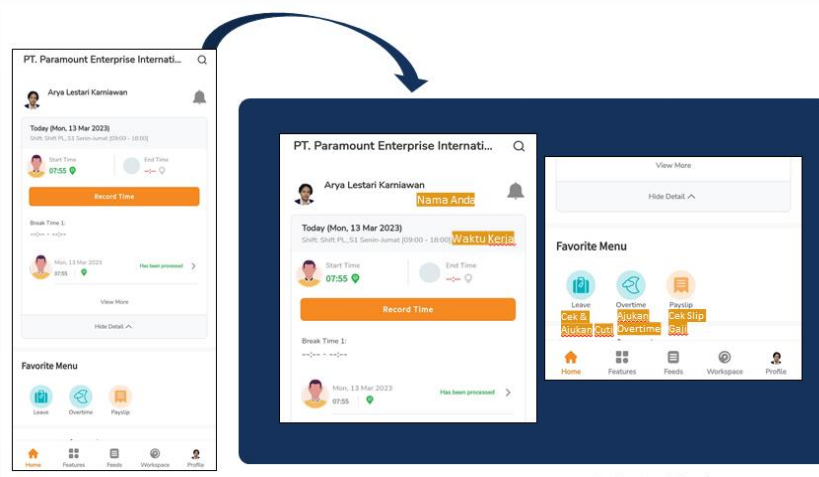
PT. Paramount Enterprise Internati...

Arya Lestari Karniawan

Today (Mon, 13 Mar 2023)
Shift: Shift PL_S1 Senin-Jumat [09:00 - 18:00]

Start Time
07:55

End Time
--:--

Record Time

Break Time 1:
--:-- - --:--

Mon, 13 Mar 2023
07:55
Has been processed

View More

Hide Detail

Favorite Menu

Leave
Overtime
Payslip

Home
Features
Feeds
Workspace
Profile

PT. Paramount Enterprise Internati...

Arya Lestari Karniawan
Nama Anda

Today (Mon, 13 Mar 2023)
Shift: Shift PL_S1 Senin-Jumat [09:00 - 18:00]
Waktu Kerja

Start Time
07:55

End Time
--:--

Record Time

Break Time 1:
--:-- - --:--

Mon, 13 Mar 2023
07:55
Has been processed

View More

Hide Detail

Favorite Menu

Leave
Cek & Ajukan Cuti

Overtime
Ajukan Overtime

Payslip
Cek Slip Gaji

Home
Features
Feeds
Workspace
Profile